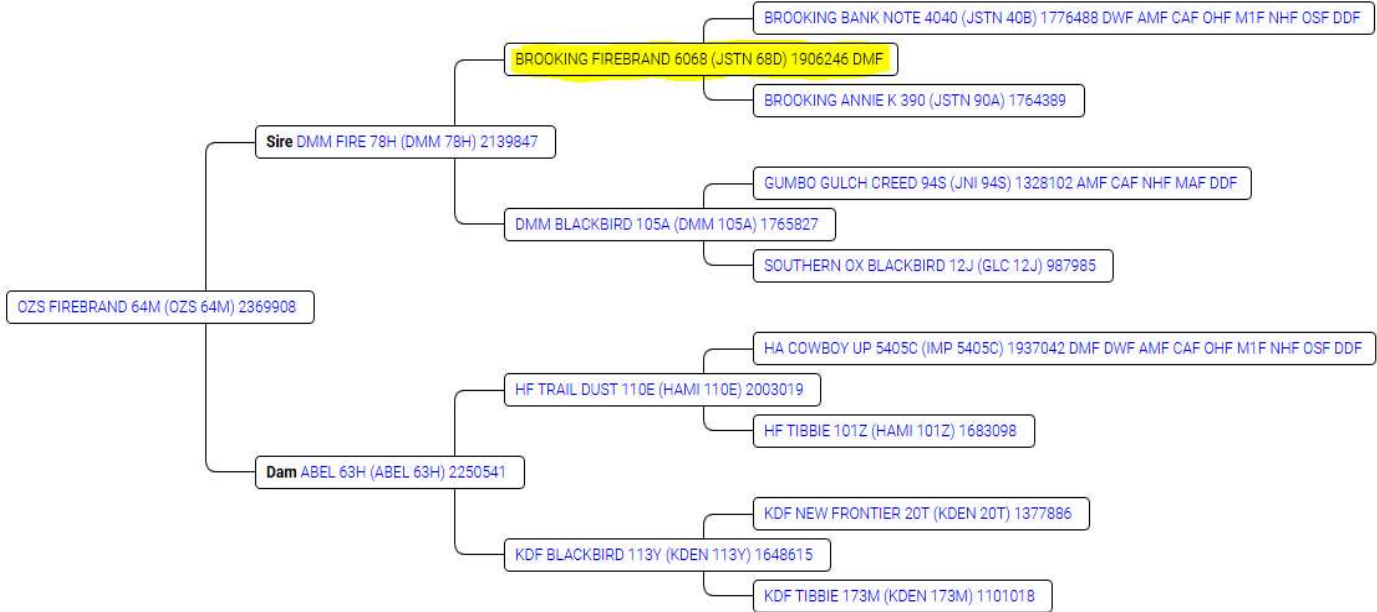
OZS FIREBRAND 64M (OZS 64M) 2369908

Sire DMM FIRE 78H (DMM 78H) 2139847

BROOKING FIREBRAND 6068 (JSTN 68D) 1906246 DMF

BROOKING BANK NOTE 4040 (JSTN 40B) 1776488 DWF AMF CAF OHF M1F NHF OSF DDF

BROOKING ANNIE K 390 (JSTN 90A) 1764389

DMM BLACKBIRD 105A (DMM 105A) 1765827

GUMBO GULCH CREED 94S (JNI 94S) 1328102 AMF CAF NHF MAF DDF

SOUTHERN OX BLACKBIRD 12J (GLC 12J) 987985

Dam ABEL 63H (ABEL 63H) 2250541

HF TRAIL DUST 110E (HAMI 110E) 2003019

HA COWBOY UP 5405C (IMP 5405C) 1937042 DMF DWF AMF CAF OHF M1F NHF OSF DDF

HF TIBBIE 101Z (HAMI 101Z) 1683098

KDF BLACKBIRD 113Y (KDEN 113Y) 1648615

KDF NEW FRONTIER 20T (KDEN 20T) 1377886

KDF TIBBIE 173M (KDEN 173M) 1101018